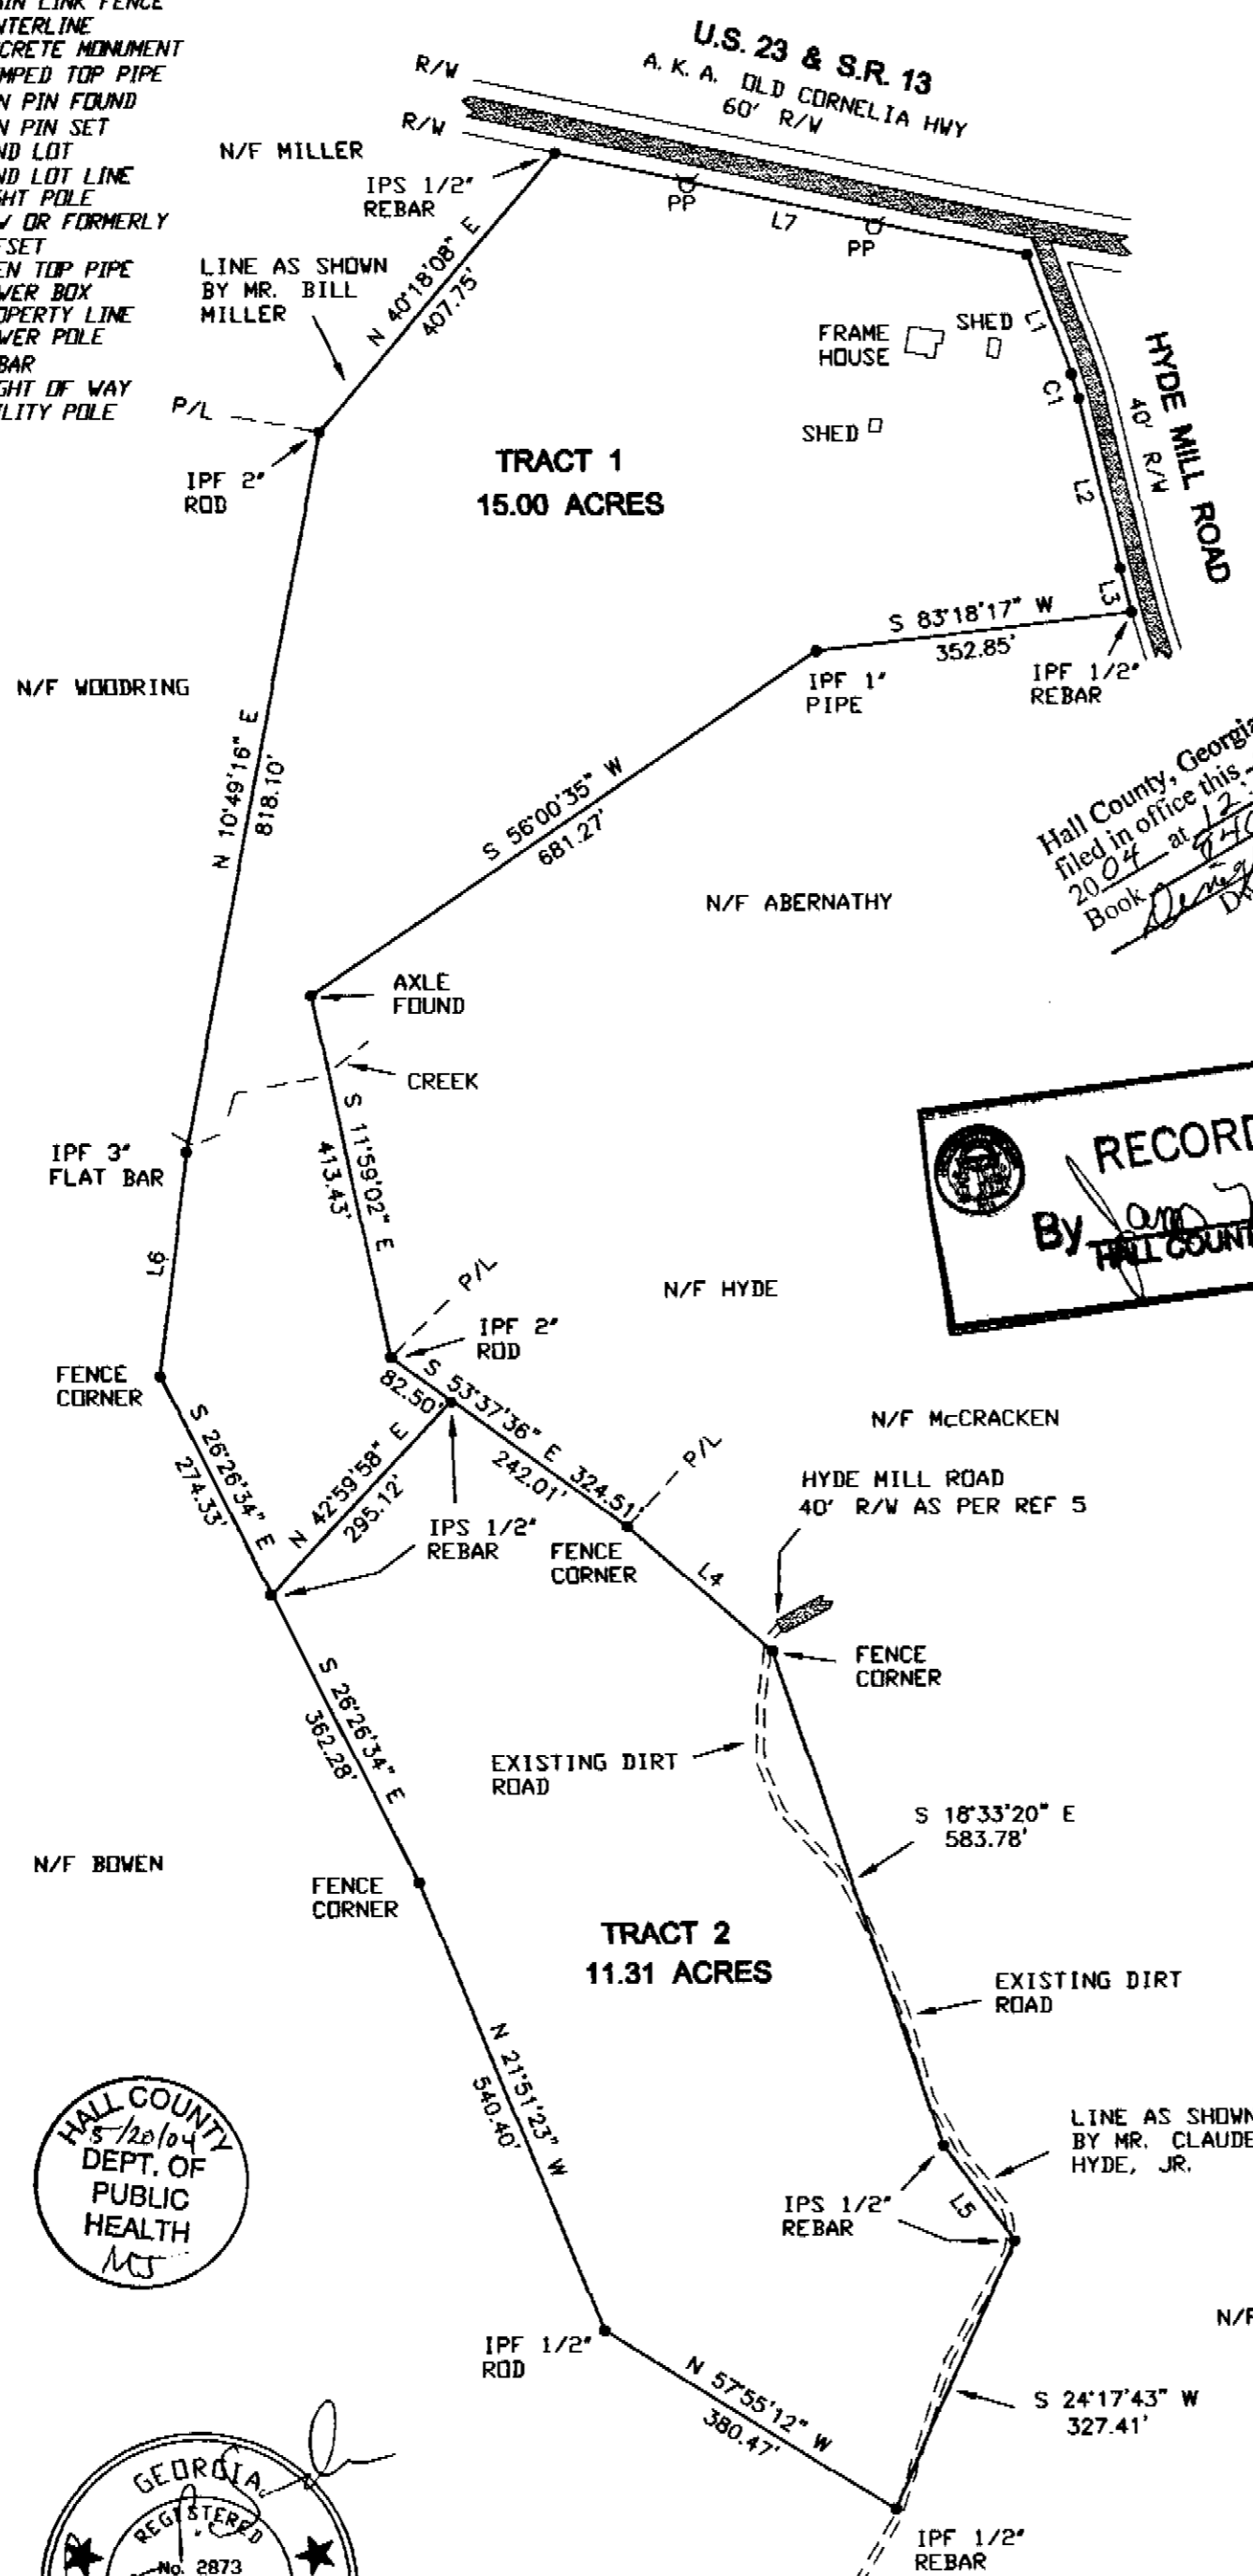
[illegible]IN LINK FENCE
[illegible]NTERLINE
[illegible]CRETE MONUMENT
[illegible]MPED TOP PIPE
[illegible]N PIN FOUND
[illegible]N PIN SET
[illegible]ND LOT
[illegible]ND LOT LINE
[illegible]HT POLE
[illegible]V OR FORMERLY
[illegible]FSET
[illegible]EN TOP PIPE
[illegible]VER BOX
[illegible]OPERTY LINE
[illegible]VER POLE
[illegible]BAR
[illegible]GHT OF WAY
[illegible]LITY POLE

U.S. 23 & S.R. 13
A. K. A. OLD CORNELIA HWY
60' R/W

R/W
R/W
N/F MILLER
IPS 1/2" REBAR
PP
L7
PP
N 40°18'08" E
407.75'
LINE AS SHOWN BY MR. BILL MILLER
FRAME HOUSE
SHED
L1
C1
HYDE MILL ROAD
40' R/W
L2
L3
SHED
P/L
IPF 2" ROD
TRACT 1
15.00 ACRES
S 83°18'17" W
352.85'
IPF 1/2" REBAR
IPF 1" PIPE
N/F WOODRING
N 10°49'16" E
818.10'
S 56°00'35" W
681.27'
Hall County, Georgia
filed in office this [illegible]
20 04 at 12:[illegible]
Book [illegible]
N/F ABERNATHY
AXLE FOUND
CREEK
RECORD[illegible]
By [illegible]
HALL COUNT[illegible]
IPF 3" FLAT BAR
S 11°59'02" E
413.43'
L6
P/L
N/F HYDE
IPF 2" ROD
FENCE CORNER
82.50'
S 53°37'36" E 324.51'
N/F McCRACKEN
242.01'
P/L
HYDE MILL ROAD
40' R/W AS PER REF 5
S 26°26'34" E
274.33'
N 42°59'58" E
295.12'
IPS 1/2" REBAR
FENCE CORNER
L4
FENCE CORNER
S 26°26'34" E
362.28'
EXISTING DIRT ROAD
S 18°33'20" E
583.78'
N/F BOWEN
FENCE CORNER
TRACT 2
11.31 ACRES
EXISTING DIRT ROAD
N 21°51'23" W
540.40'
HALL COUNTY
5/20/04
DEPT. OF PUBLIC HEALTH
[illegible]
LINE AS SHOWN BY MR. CLAUDE HYDE, JR.
IPS 1/2" REBAR
L5
N/F
IPF 1/2" ROD
N 57°55'12" W
380.47'
S 24°17'43" W
327.41'
GEORGIA
REGISTERED
No. 2873
IPF 1/2" REBAR